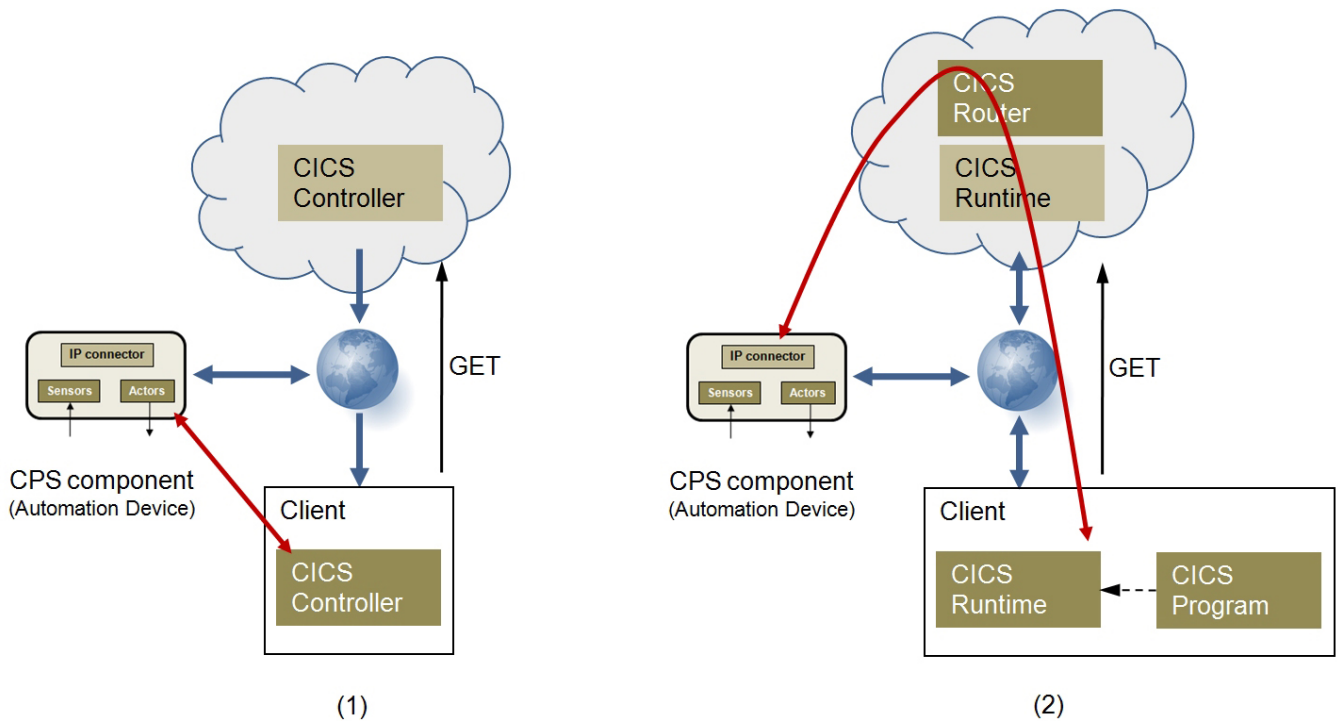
CICS Controller

IP connector

Sensors

Actors

GET

CPS component
(Automation Device)

Client

CICS Controller

(1)

CICS Router

CICS Runtime

IP connector

Sensors

Actors

GET

CPS component
(Automation Device)

Client

CICS Runtime

CICS Program

(2)